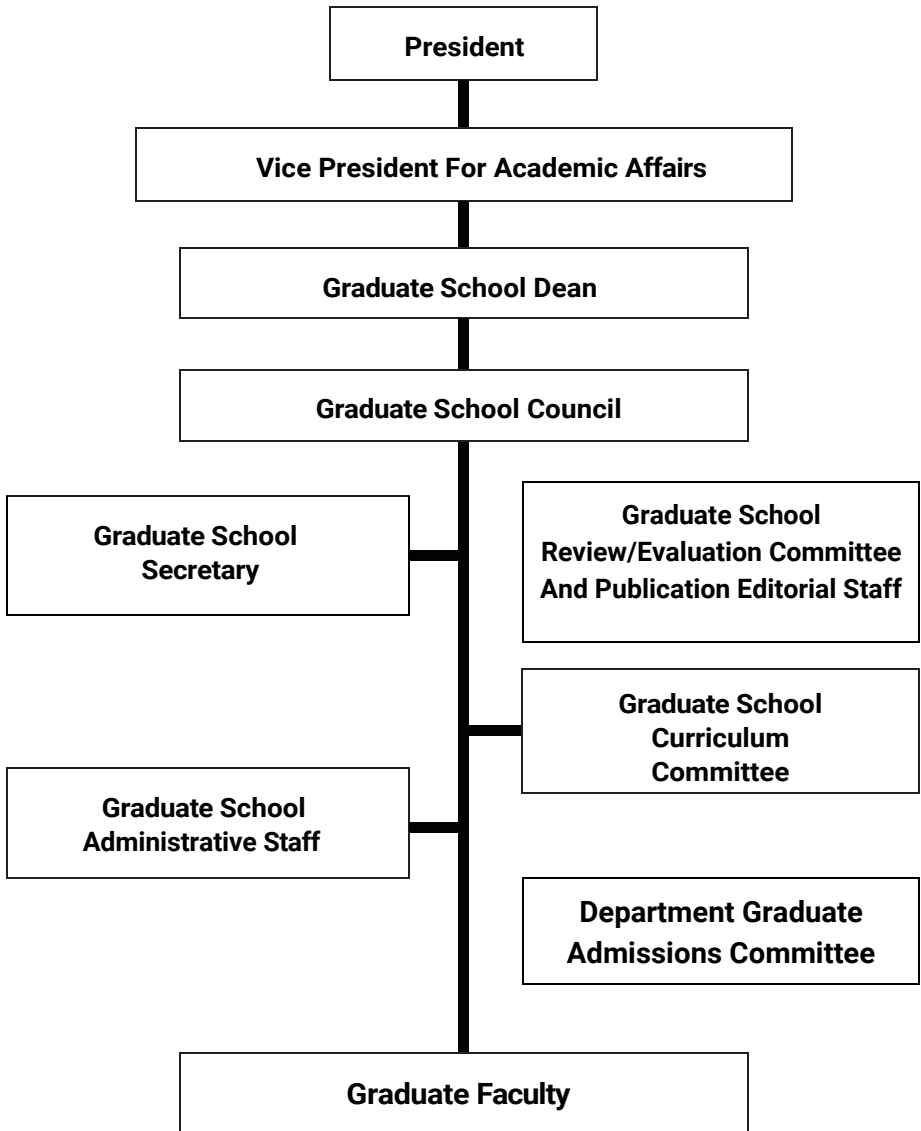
President

Vice President For Academic Affairs

Graduate School Dean

Graduate School Council

Graduate School Secretary

Graduate School Review/Evaluation Committee And Publication Editorial Staff

Graduate School Curriculum Committee

Graduate School Administrative Staff

Department Graduate Admissions Committee

Graduate Faculty